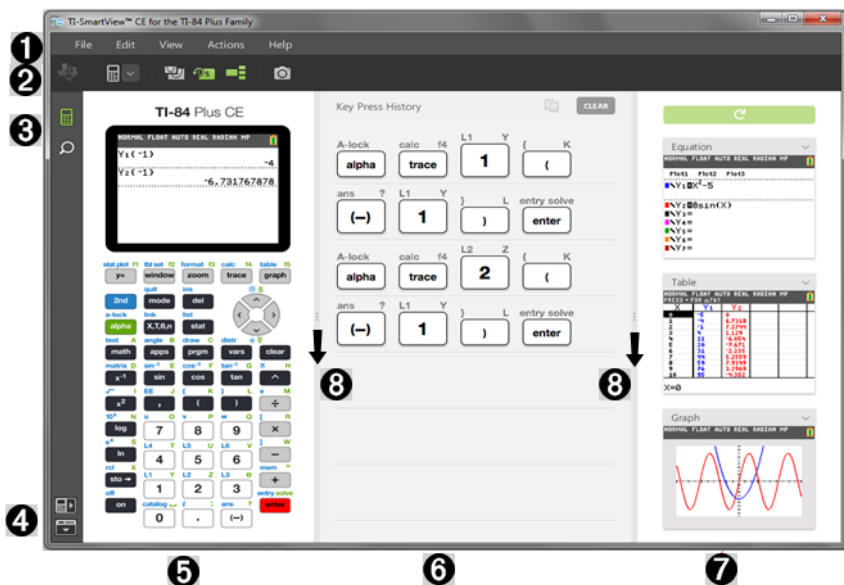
TI-SmartView™ CE for the TI-84 Plus Family

1

File Edit View Actions Help

2

3

TI-84 Plus CE

NORMAL FLOAT AUTO REAL RADIAN MP

Y₁(-1)
-4
Y₂(-1)
-6.731767878

stat plot f1 tbl set f2 format f3 calc f4 table f5
y= window zoom trace graph
quit ins
2nd mode del
a-lock link list
alpha X,T,θ,n stat
test A angle B draw C distr D
math apps prgm vars clear
matrix D sin⁻¹ E cos⁻¹ F tan⁻¹ G π H
$x^{-1}$ sin cos tan ^
$\sqrt{}$ I EE J { K } L e M
$x^2$ , ( ) ÷
$10^x$ N u O v P w Q [ R
log 7 8 9 ×
$e^x$ S L4 T L5 U L6 V ] W
ln 4 5 6 −
rcl X L1 Y L2 Z L3 θ mem "
sto→ 1 2 3 +
off catalog ⌴ i : ans ? entry solve
on 0 . (−) enter

4

5

Key Press History

CLEAR

A-lock calc f4 L1 Y { K
alpha trace 1 (

ans ? L1 Y } L entry solve
(−) 1 ) enter

A-lock calc f4 L2 Z { K
alpha trace 2 (

ans ? L1 Y } L entry solve
(−) 1 ) enter

8

6

8

Equation

NORMAL FLOAT AUTO REAL RADIAN MP
Plot1 Plot2 Plot3
\Y₁=X²−5
\Y₂=8sin(X)
\Y₃=
\Y₄=
\Y₅=
\Y₆=
\Y₇=

Table

NORMAL FLOAT AUTO REAL RADIAN MP
PRESS + FOR ΔTbl
X=0

Graph

7